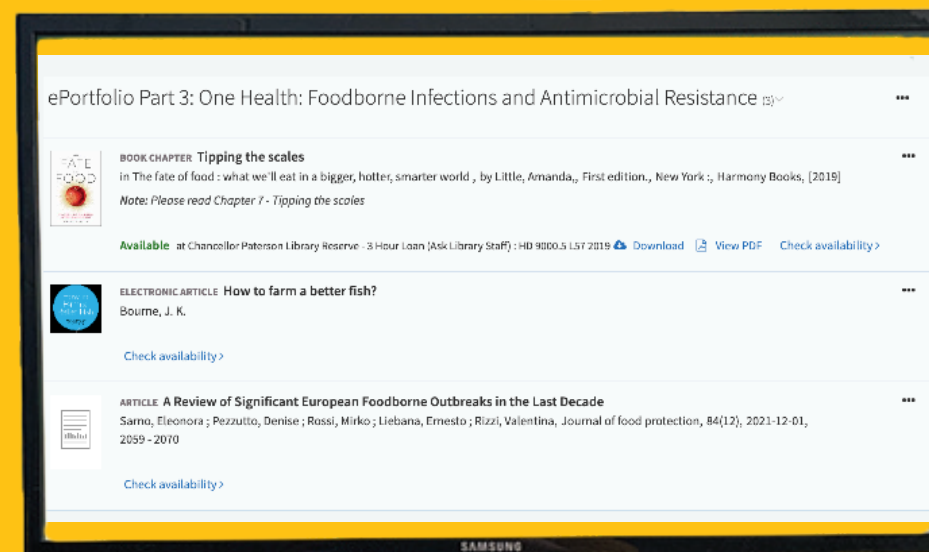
ePortfolio Part 3: One Health: Foodborne Infections and Antimicrobial Resistance (3)

•••

FATE FOOD

BOOK CHAPTER Tipping the scales

in The fate of food : what we'll eat in a bigger, hotter, smarter world , by Little, Amanda,, First edition., New York :, Harmony Books, [2019]

Note: Please read Chapter 7 - Tipping the scales

Available at Chancellor Paterson Library Reserve - 3 Hour Loan (Ask Library Staff) : HD 9000.5 L57 2019 Download View PDF Check availability >

•••

ELECTRONIC ARTICLE How to farm a better fish?

Bourne, J. K.

Check availability >

•••

ARTICLE A Review of Significant European Foodborne Outbreaks in the Last Decade

Sarno, Eleonora ; Pezzutto, Denise ; Rossi, Mirko ; Liebana, Ernesto ; Rizzi, Valentina, Journal of food protection, 84(12), 2021-12-01, 2059 - 2070

Check availability >

•••

SAMSUNG